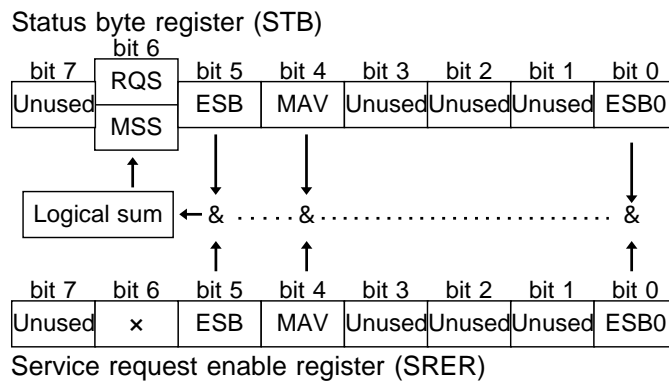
Status byte register (STB)

| bit 7 | bit 6 | bit 5 | bit 4 | bit 3 | bit 2 | bit 1 | bit 0 |
|---|---|---|---|---|---|---|---|
| Unused | RQS / MSS | ESB | MAV | Unused | Unused | Unused | ESB0 |

Logical sum

& & &

| bit 7 | bit 6 | bit 5 | bit 4 | bit 3 | bit 2 | bit 1 | bit 0 |
|---|---|---|---|---|---|---|---|
| Unused | × | ESB | MAV | Unused | Unused | Unused | ESB0 |

Service request enable register (SRER)